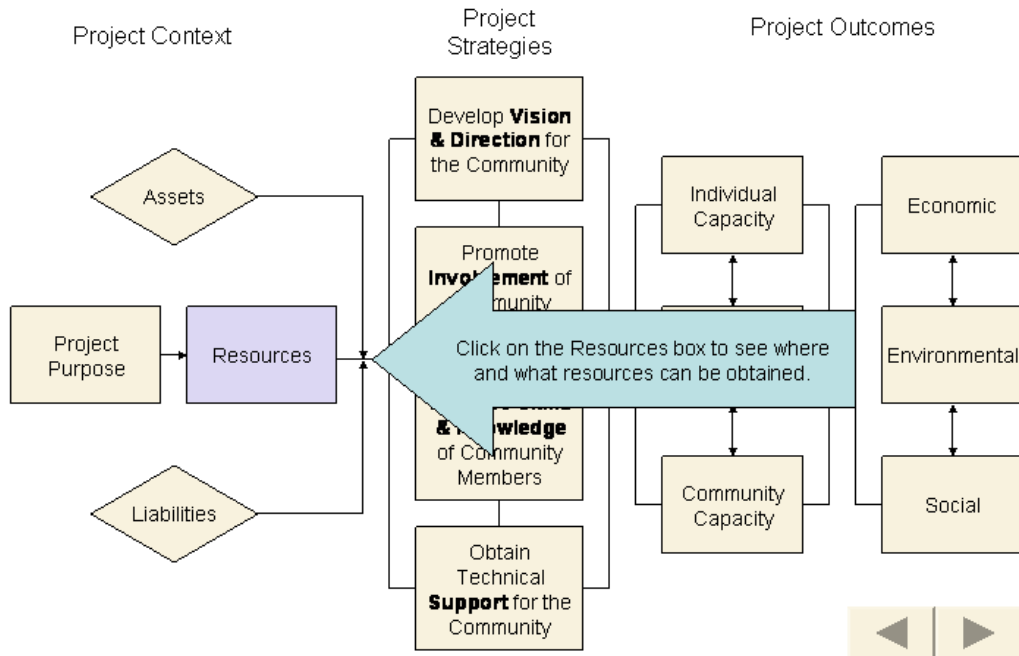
Project Context

Project Strategies

Project Outcomes

Assets

Project Purpose

Resources

Liabilities

Develop **Vision & Direction** for the Community

Promote **Invol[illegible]ement** of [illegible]munity

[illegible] **& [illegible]wledge** of Community Members

Obtain Technical **Support** for the Community

Individual Capacity

Community Capacity

Economic

Environmental

Social

Click on the Resources box to see where and what resources can be obtained.